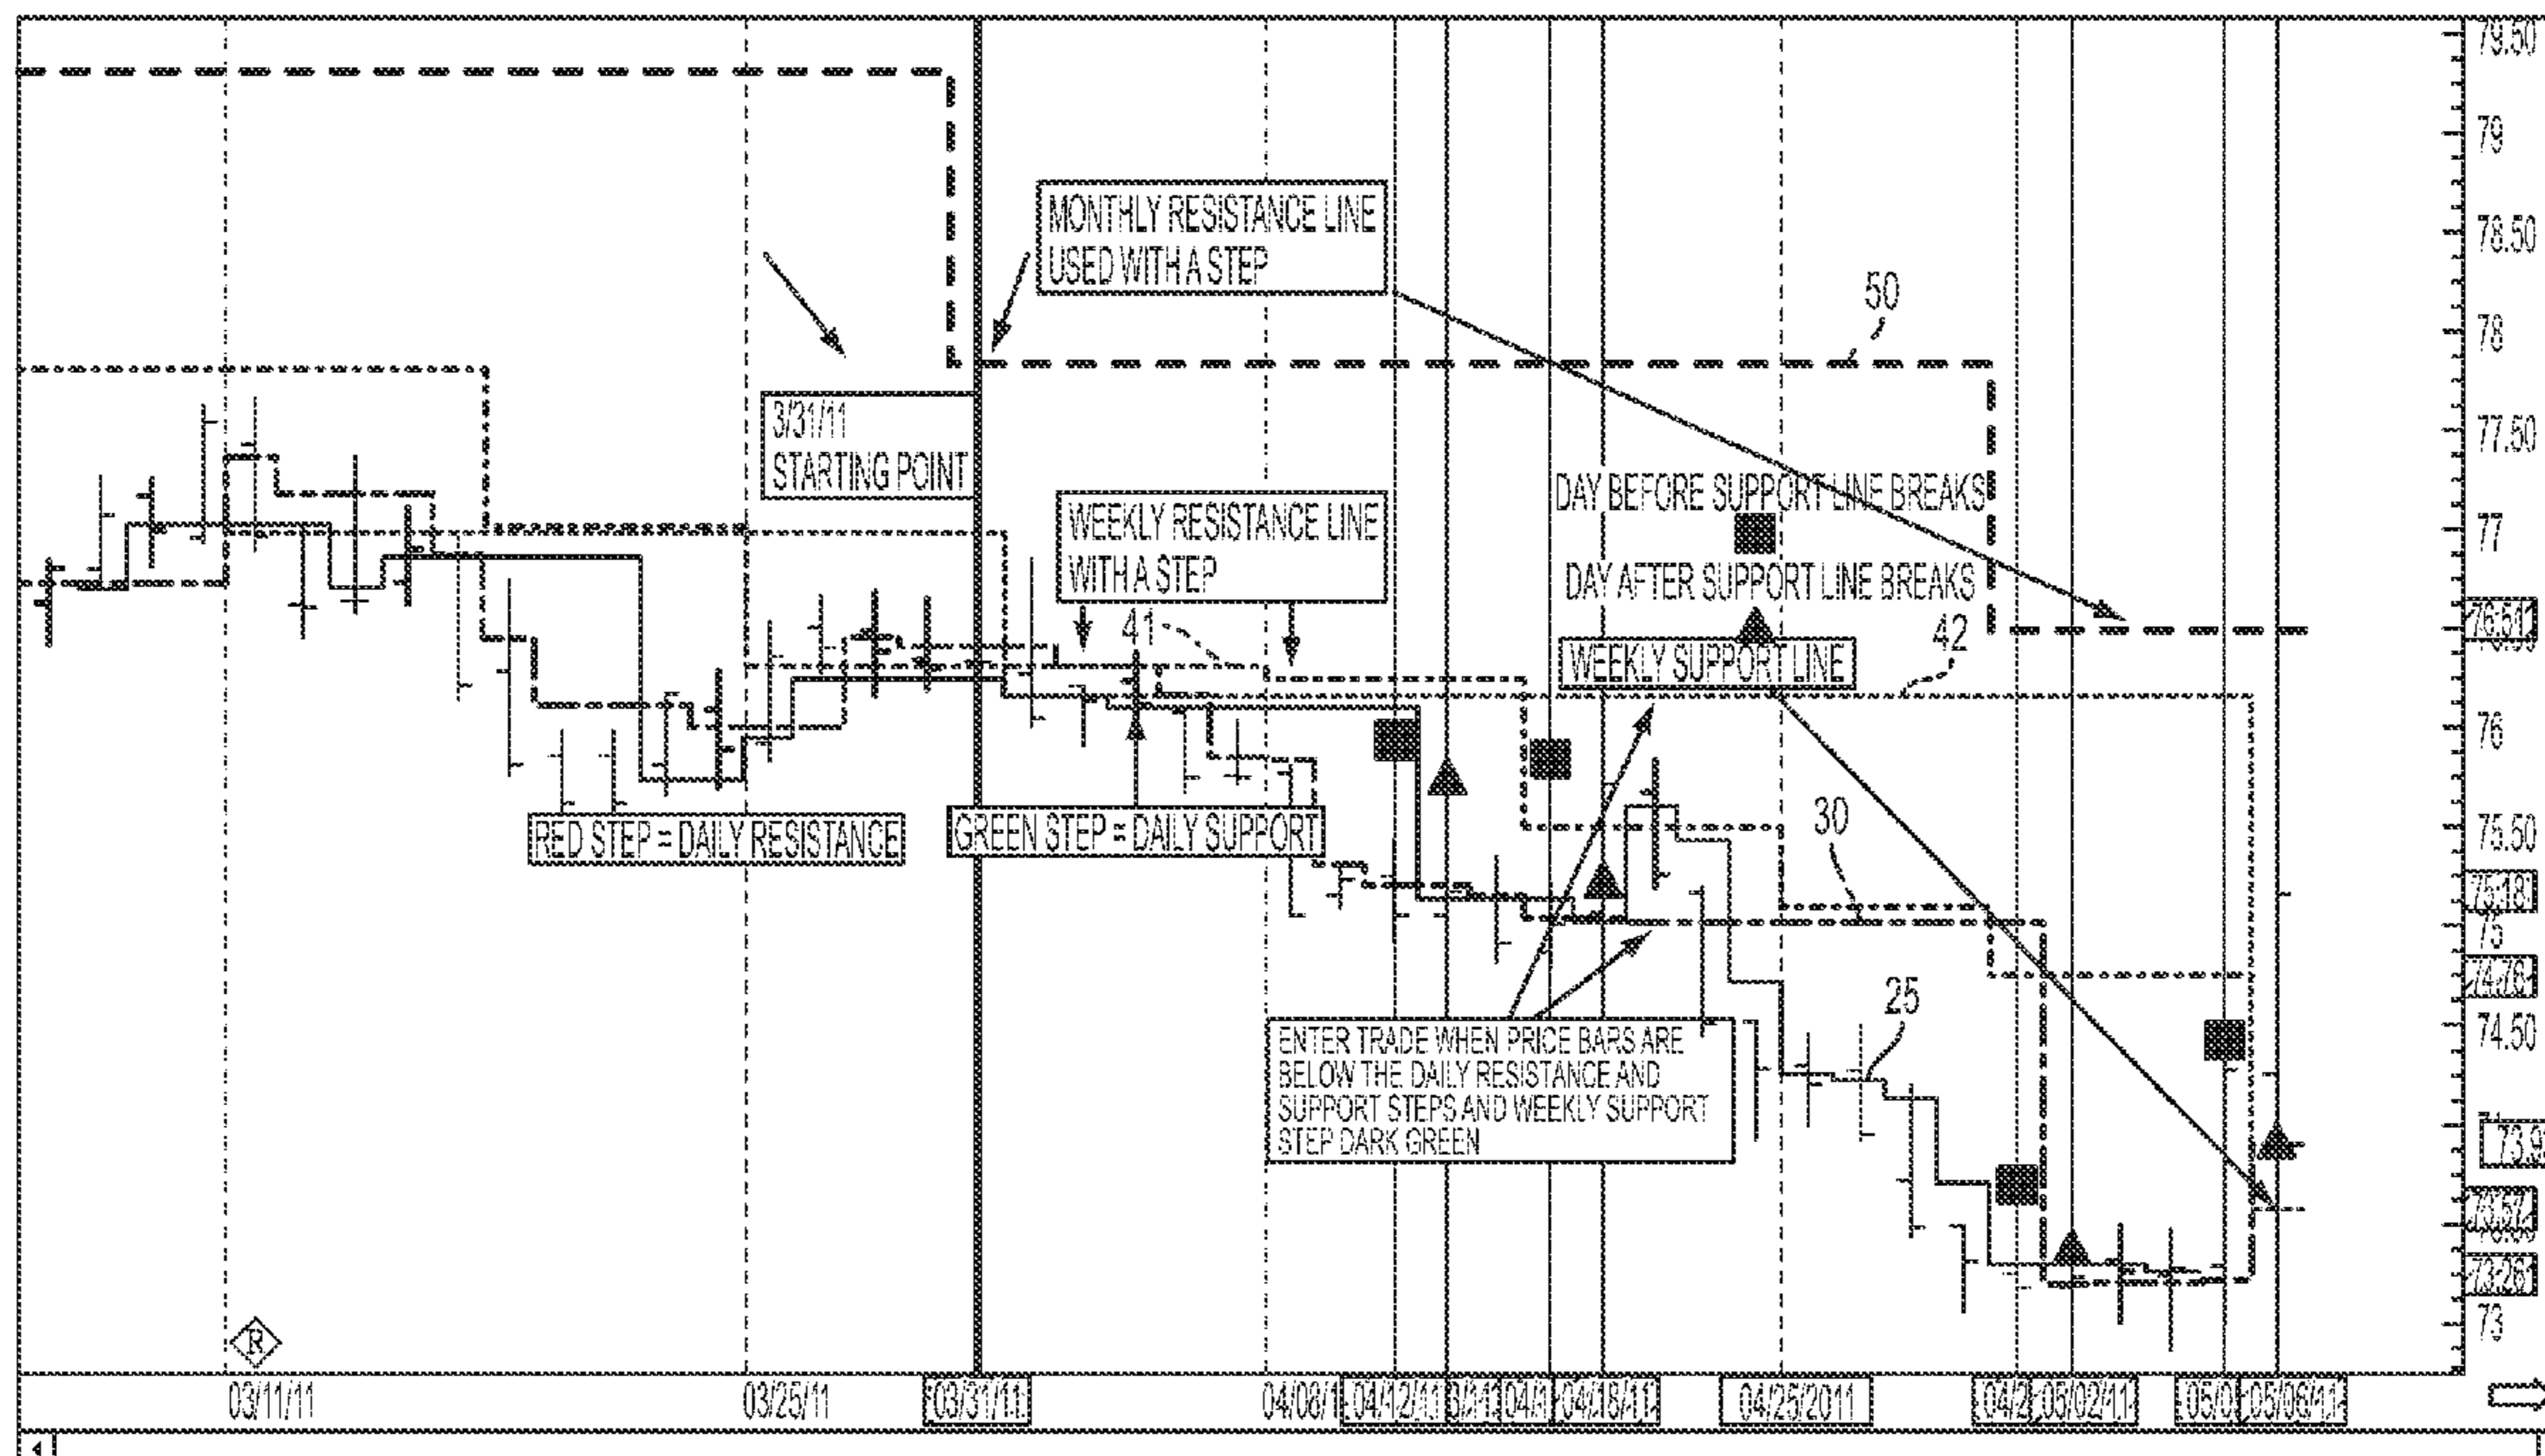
MONTHLY RESISTANCE LINE USED WITH A STEP

3/31/11 STARTING POINT

50

DAY BEFORE SUPPORT LINE BREAKS

DAY AFTER SUPPORT LINE BREAKS

WEEKLY RESISTANCE LINE WITH A STEP

41

42

WEEKLY SUPPORT LINE

30

25

RED STEP = DAILY RESISTANCE

GREEN STEP = DAILY SUPPORT

ENTER TRADE WHEN PRICE BARS ARE BELOW THE DAILY RESISTANCE AND SUPPORT STEPS AND WEEKLY SUPPORT STEP DARK GREEN

R

79.50
79
78.50
78
77.50
77
76.51
76
75.50
75.18
75
74.78
74.50
73.9
73.57
73.26
73

03/11/11
03/25/11
03/31/11
04/08/1
04/12/11
3/1
04/1
04/18/11
04/25/2011
04/2
05/02/11
05/0
05/06/11